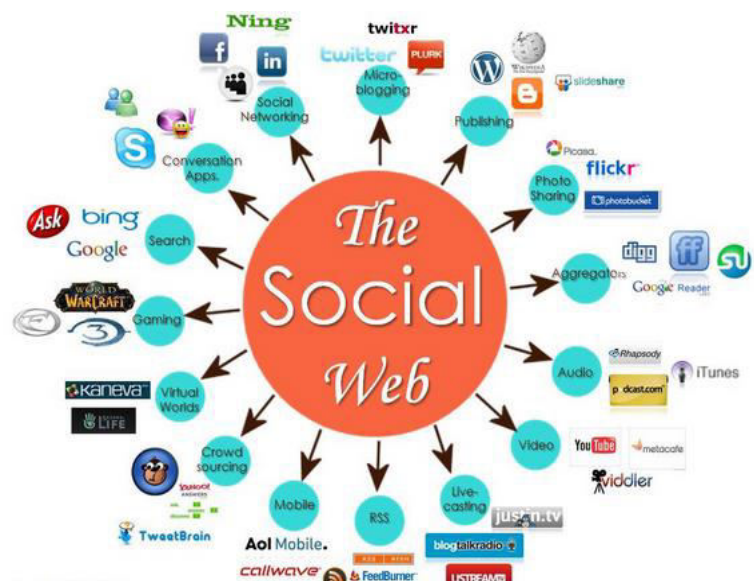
Ning
twitxr
twitter
PLURK
f
in
Social Networking
Micro-blogging
Publishing
slideshare
Conversation Apps.
Picasa
flickr
Photo Sharing
photobucket
Ask
bing
Google
Search
The Social Web
digg
ff
Aggregators
Google Reader
WORLD WARCRAFT
Gaming
3
Audio
Rhapsody
iTunes
podcast.com
kaneva
Virtual Worlds
LIFE
Video
YouTube
metacafe
viddler
Crowd sourcing
YAHOO! ANSWERS
Mobile
RSS
Live-casting
justin.tv
TweetBrain
Aol Mobile.
blogtalkradio
callwave
FeedBurner
USTREAM